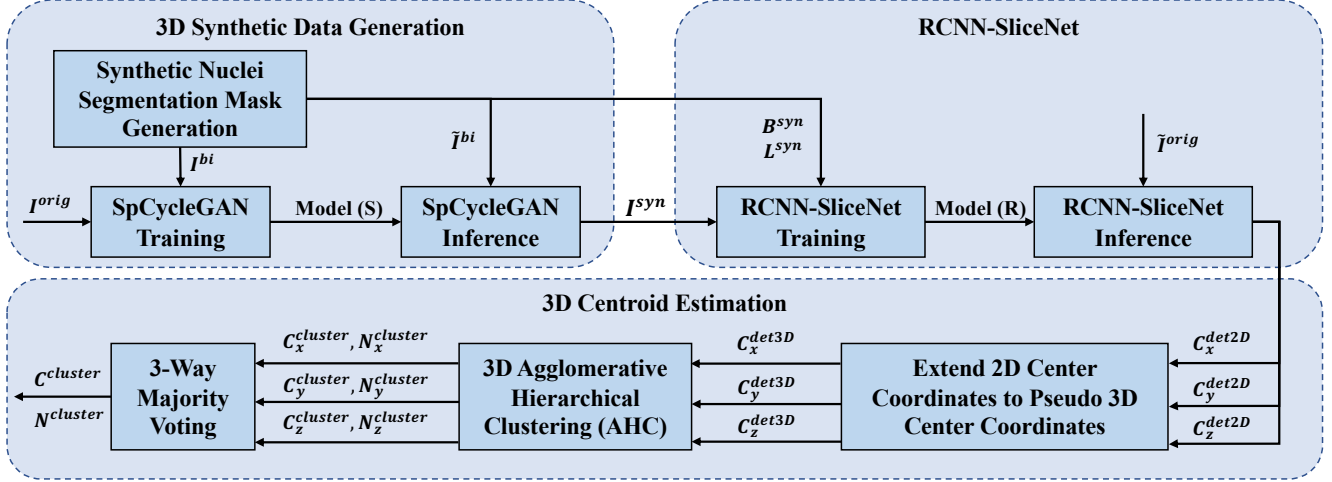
3D Synthetic Data Generation

Synthetic Nuclei Segmentation Mask Generation

$I^{bi}$

$\tilde{I}^{bi}$

$I^{orig}$

SpCycleGAN Training

Model (S)

SpCycleGAN Inference

$I^{syn}$

RCNN-SliceNet

$B^{syn}$
$L^{syn}$

$\tilde{I}^{orig}$

RCNN-SliceNet Training

Model (R)

RCNN-SliceNet Inference

3D Centroid Estimation

$C^{cluster}$
$N^{cluster}$

3-Way Majority Voting

$C_x^{cluster}, N_x^{cluster}$
$C_y^{cluster}, N_y^{cluster}$
$C_z^{cluster}, N_z^{cluster}$

3D Agglomerative Hierarchical Clustering (AHC)

$C_x^{det3D}$
$C_y^{det3D}$
$C_z^{det3D}$

Extend 2D Center Coordinates to Pseudo 3D Center Coordinates

$C_x^{det2D}$
$C_y^{det2D}$
$C_z^{det2D}$